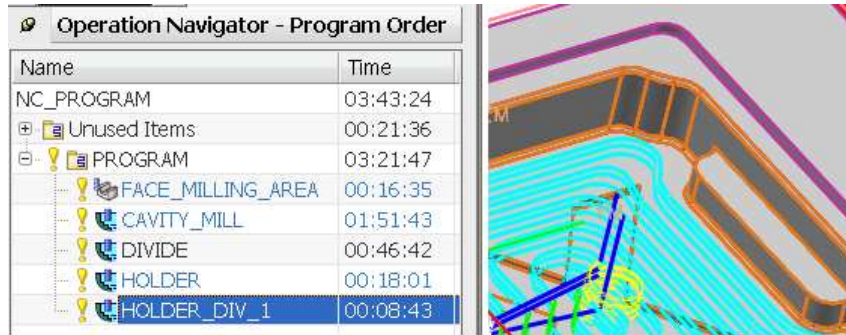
Operation Navigator - Program Order

| Name | Time |
|---|---|
| NC_PROGRAM | 03:43:24 |
| Unused Items | 00:21:36 |
| PROGRAM | 03:21:47 |
| FACE_MILLING_AREA | 00:16:35 |
| CAVITY_MILL | 01:51:43 |
| DIVIDE | 00:46:42 |
| HOLDER | 00:18:01 |
| HOLDER_DIV_1 | 00:08:43 |

M